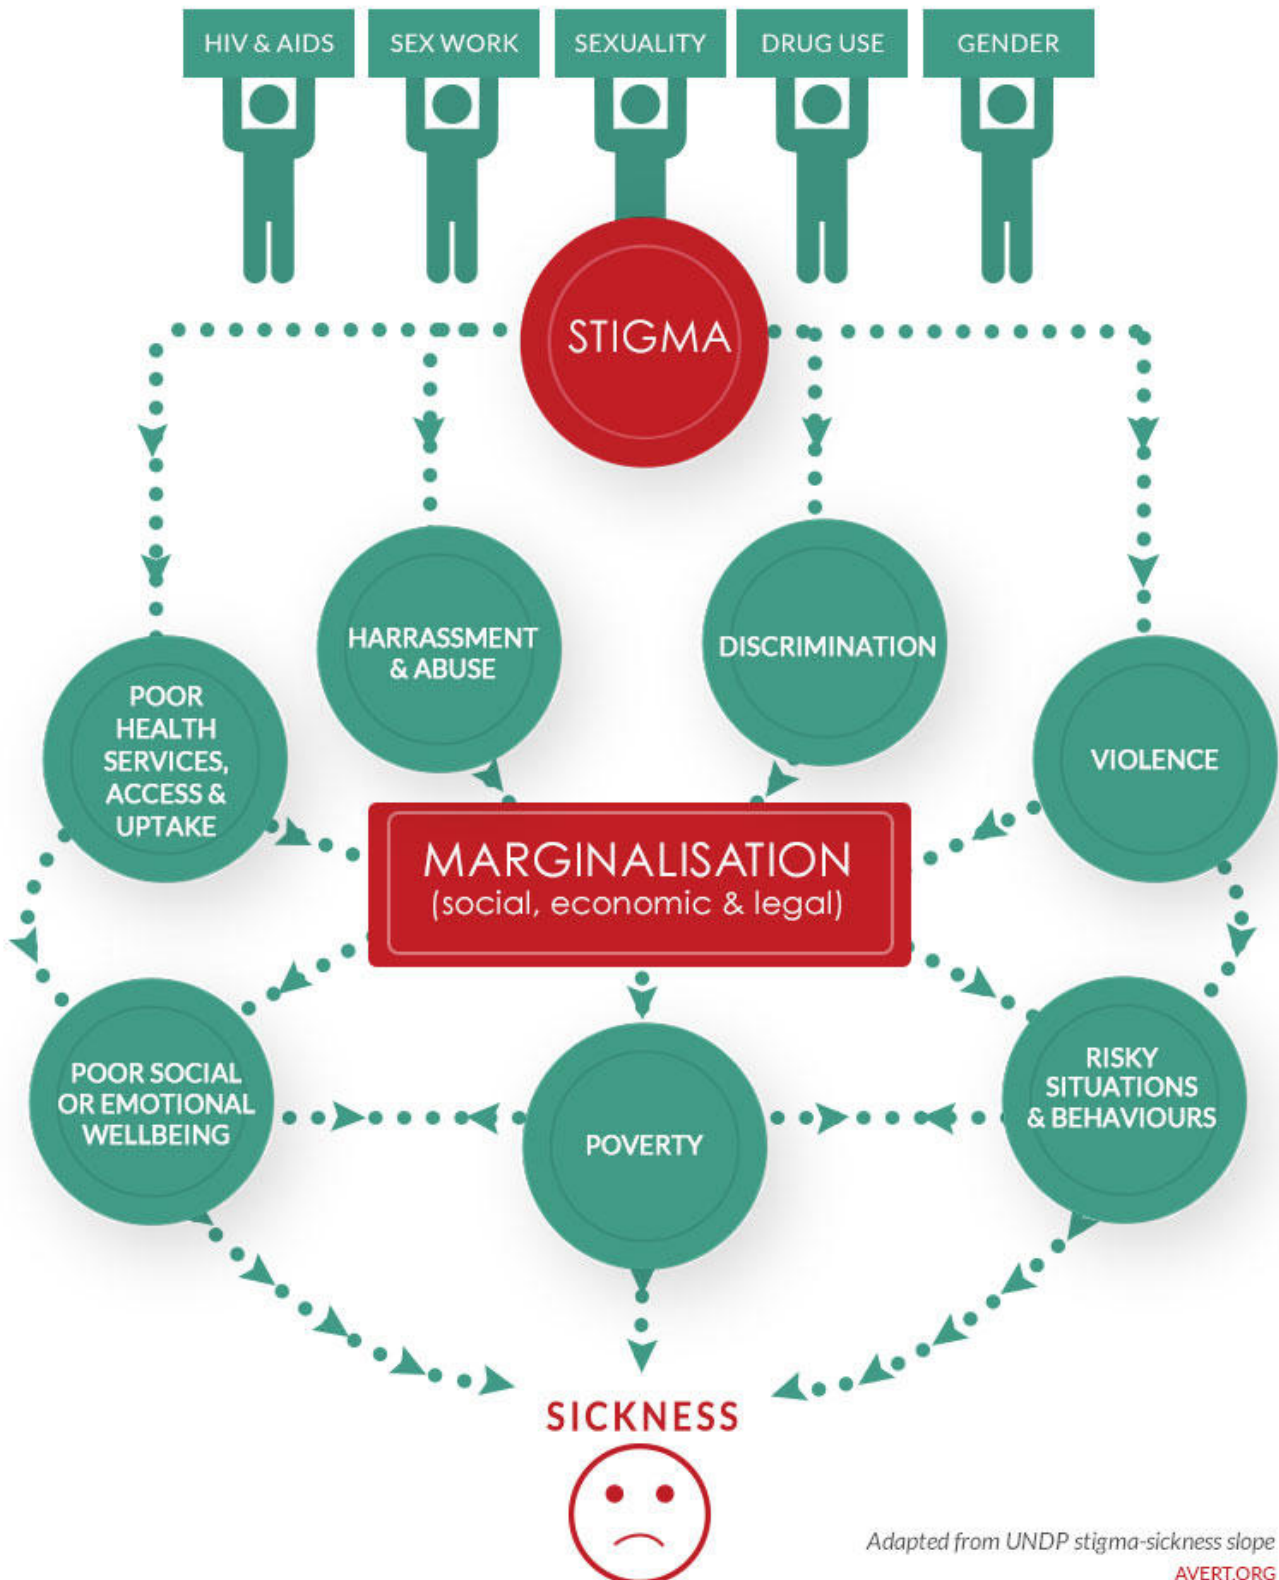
HIV & AIDS
SEX WORK
SEXUALITY
DRUG USE
GENDER

STIGMA

POOR HEALTH SERVICES, ACCESS & UPTAKE
HARRASSMENT & ABUSE
DISCRIMINATION
VIOLENCE

MARGINALISATION
(social, economic & legal)

POOR SOCIAL OR EMOTIONAL WELLBEING
POVERTY
RISKY SITUATIONS & BEHAVIOURS

SICKNESS

Adapted from UNDP stigma-sickness slope
AVERT.ORG